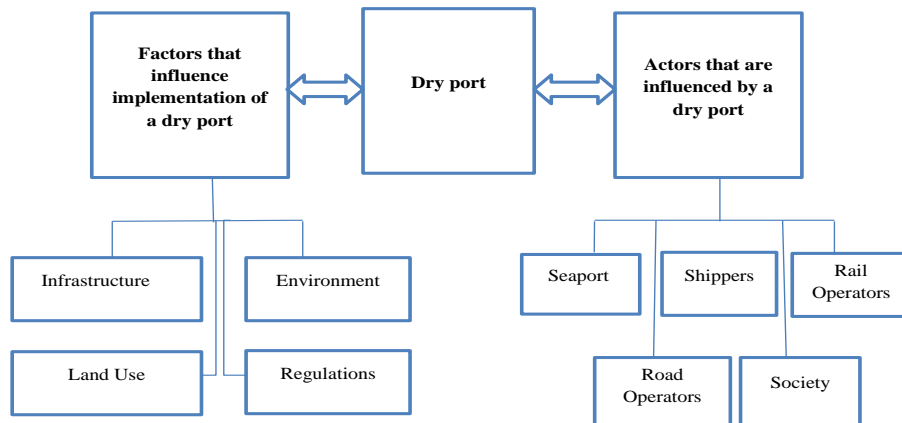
Factors that influence implementation of a dry port

Dry port

Actors that are influenced by a dry port

Infrastructure

Environment

Land Use

Regulations

Seaport

Shippers

Rail Operators

Road Operators

Society